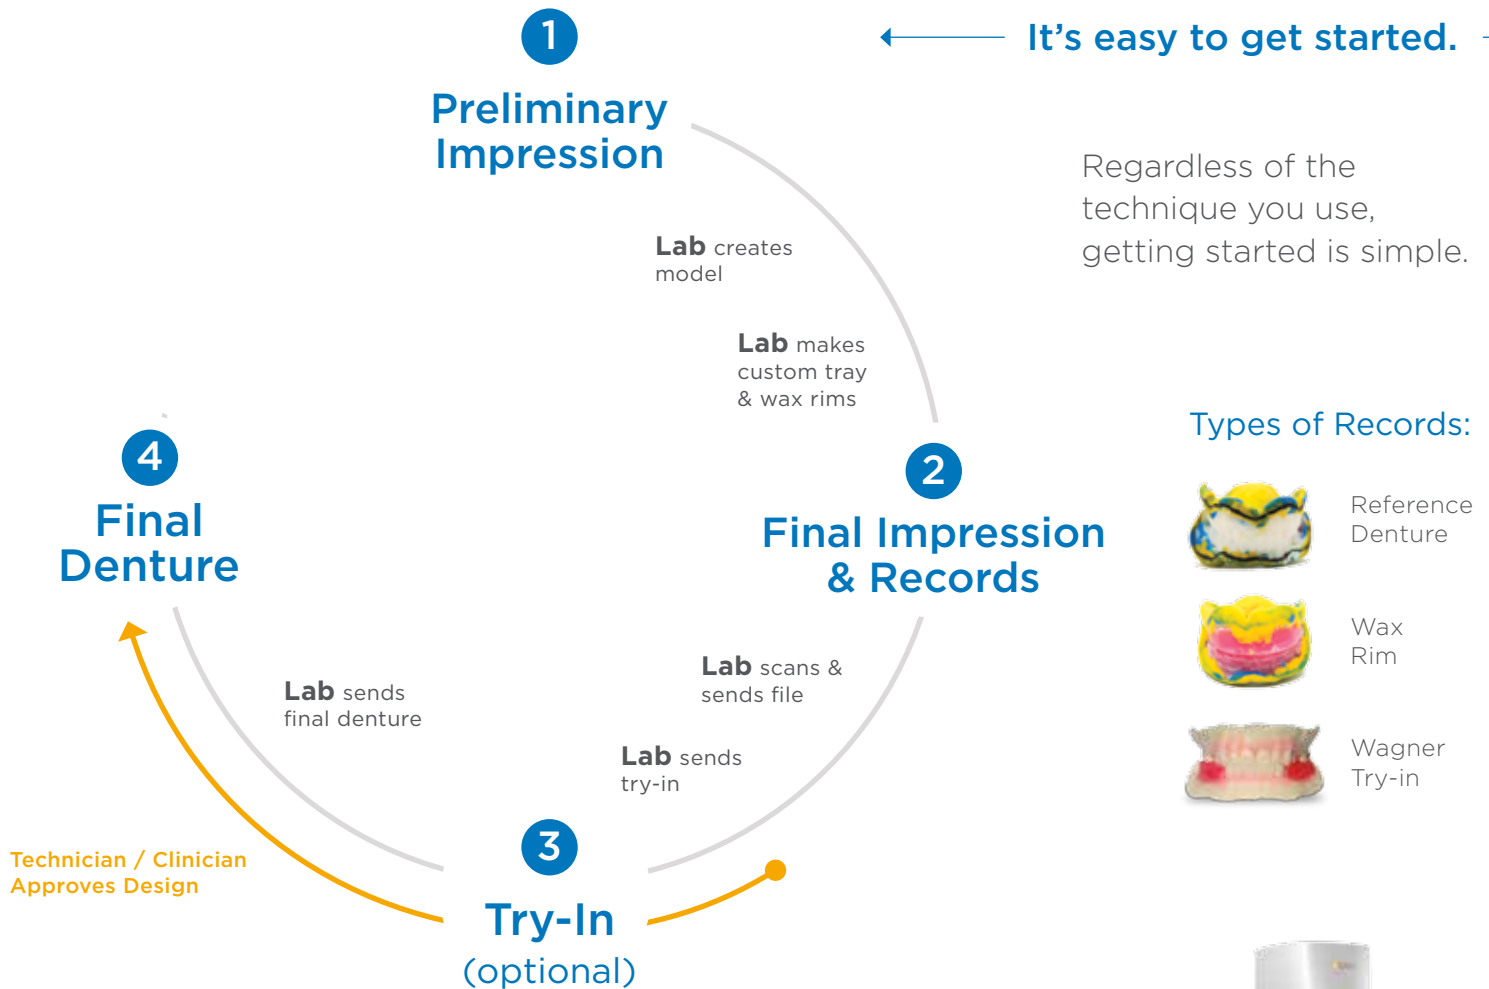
It’s easy to get started.

Regardless of the technique you use, getting started is simple.

1
Preliminary Impression

Lab creates model

Lab makes custom tray & wax rims

2
Final Impression & Records

Lab scans & sends file

Lab sends try-in

3
Try-In
(optional)

Technician / Clinician Approves Design

Lab sends final denture

4
Final Denture

Types of Records:

Reference Denture

Wax Rim

Wagner Try-in